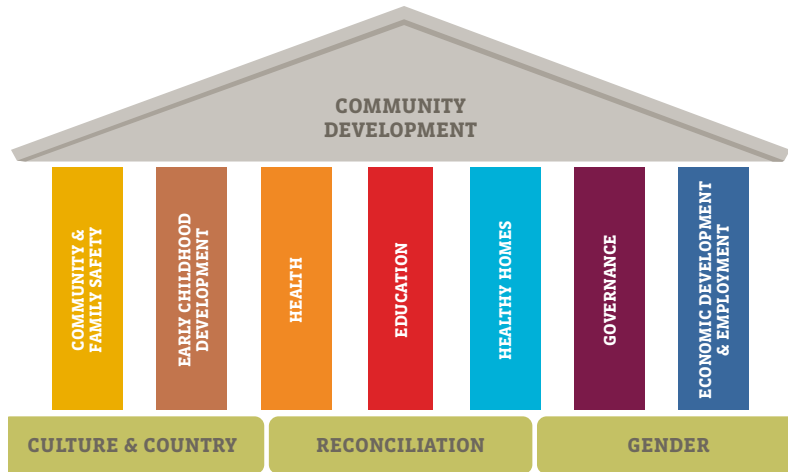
COMMUNITY DEVELOPMENT

COMMUNITY & FAMILY SAFETY

EARLY CHILDHOOD DEVELOPMENT

HEALTH

EDUCATION

HEALTHY HOMES

GOVERNANCE

ECONOMIC DEVELOPMENT & EMPLOYMENT

CULTURE & COUNTRY

RECONCILIATION

GENDER